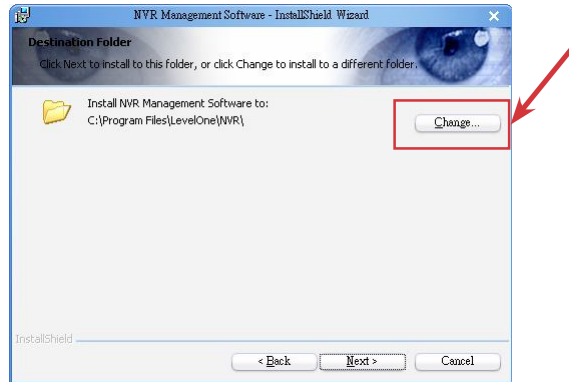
NVR Management Software - InstallShield Wizard

Destination Folder

Click Next to install to this folder, or click Change to install to a different folder.

Install NVR Management Software to:
C:\Program Files\LevelOne\NVR\

Change...

InstallShield

< Back

Next >

Cancel